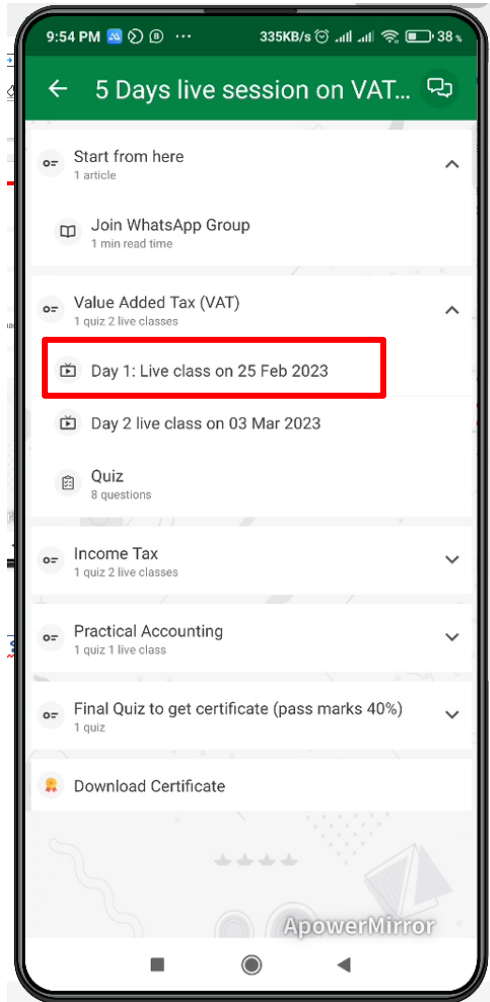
9:54 PM ··· 335KB/s 38%

5 Days live session on VAT...

Start from here
1 article

Join WhatsApp Group
1 min read time

Value Added Tax (VAT)
1 quiz 2 live classes

Day 1: Live class on 25 Feb 2023

Day 2 live class on 03 Mar 2023

Quiz
8 questions

Income Tax
1 quiz 2 live classes

Practical Accounting
1 quiz 1 live class

Final Quiz to get certificate (pass marks 40%)
1 quiz

Download Certificate

ApowerMirror